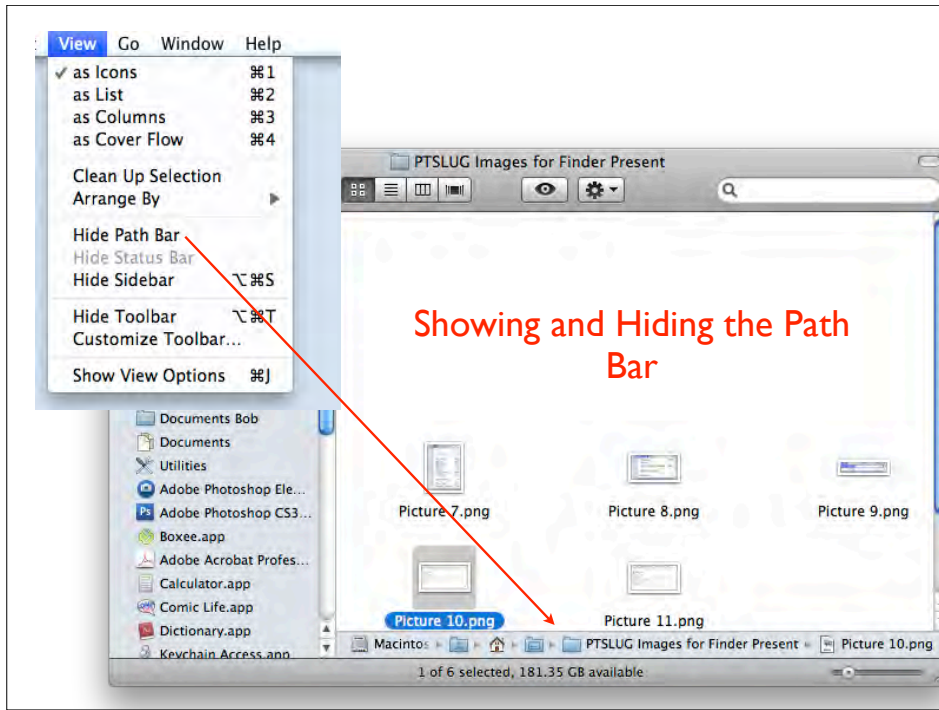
View Go Window Help
✓ as Icons ⌘1
as List ⌘2
as Columns ⌘3
as Cover Flow ⌘4
Clean Up Selection
Arrange By
Hide Path Bar
Hide Status Bar
Hide Sidebar ⌥⌘S
Hide Toolbar ⌥⌘T
Customize Toolbar...
Show View Options ⌘J

PTSLUG Images for Finder Present

Showing and Hiding the Path Bar

Documents Bob
Documents
Utilities
Adobe Photoshop Ele...
Adobe Photoshop CS3...
Boxee.app
Adobe Acrobat Profes...
Calculator.app
Comic Life.app
Dictionary.app
Keychain Access.app

Picture 7.png
Picture 8.png
Picture 9.png
Picture 10.png
Picture 11.png

Macintos ▸ ▸ ▸ ▸ PTSLUG Images for Finder Present ▸ Picture 10.png
1 of 6 selected, 181.35 GB available